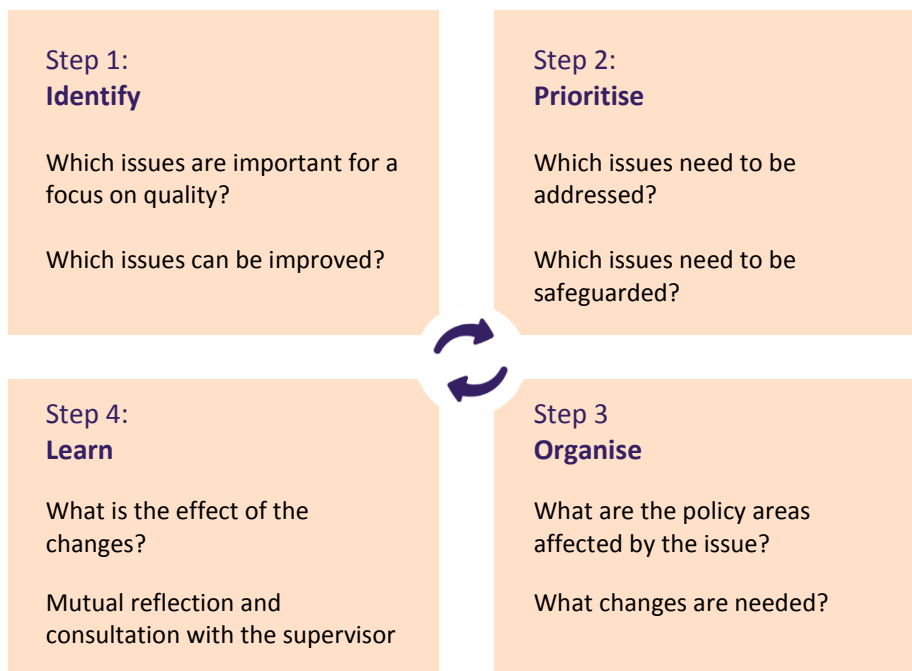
Step 1:
**Identify**

Which issues are important for a focus on quality?

Which issues can be improved?

Step 2:
**Prioritise**

Which issues need to be addressed?

Which issues need to be safeguarded?

Step 4:
**Learn**

What is the effect of the changes?

Mutual reflection and consultation with the supervisor

Step 3
**Organise**

What are the policy areas affected by the issue?

What changes are needed?